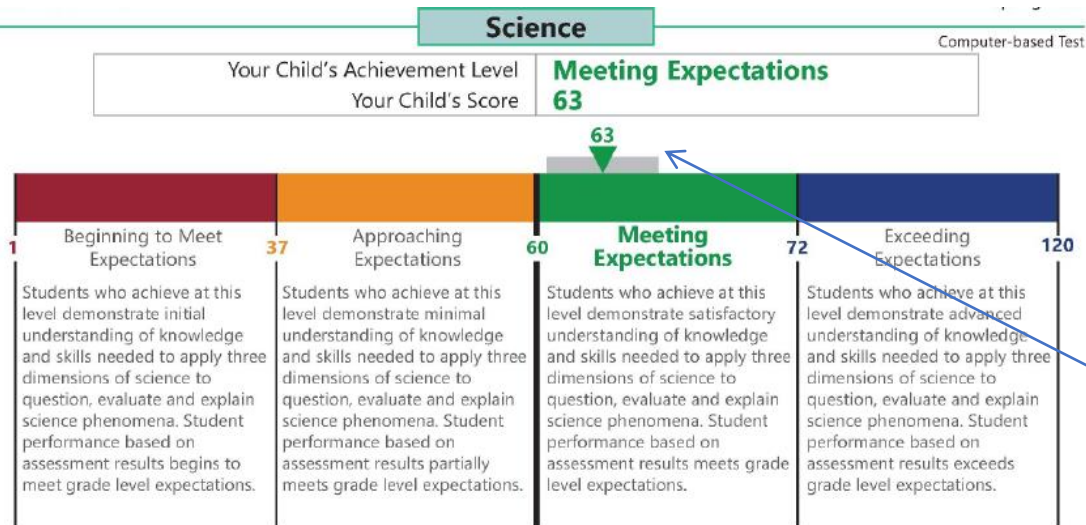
Science

Computer-based Test

| Your Child's Achievement Level | Meeting Expectations |
|---|---|
| Your Child's Score | 63 |

63

1 Beginning to Meet Expectations
37 Approaching Expectations
60 Meeting Expectations
72 Exceeding Expectations
120

Students who achieve at this level demonstrate initial understanding of knowledge and skills needed to apply three dimensions of science to question, evaluate and explain science phenomena. Student performance based on assessment results begins to meet grade level expectations.

Students who achieve at this level demonstrate minimal understanding of knowledge and skills needed to apply three dimensions of science to question, evaluate and explain science phenomena. Student performance based on assessment results partially meets grade level expectations.

Students who achieve at this level demonstrate satisfactory understanding of knowledge and skills needed to apply three dimensions of science to question, evaluate and explain science phenomena. Student performance based on assessment results meets grade level expectations.

Students who achieve at this level demonstrate advanced understanding of knowledge and skills needed to apply three dimensions of science to question, evaluate and explain science phenomena. Student performance based on assessment results exceeds grade level expectations.